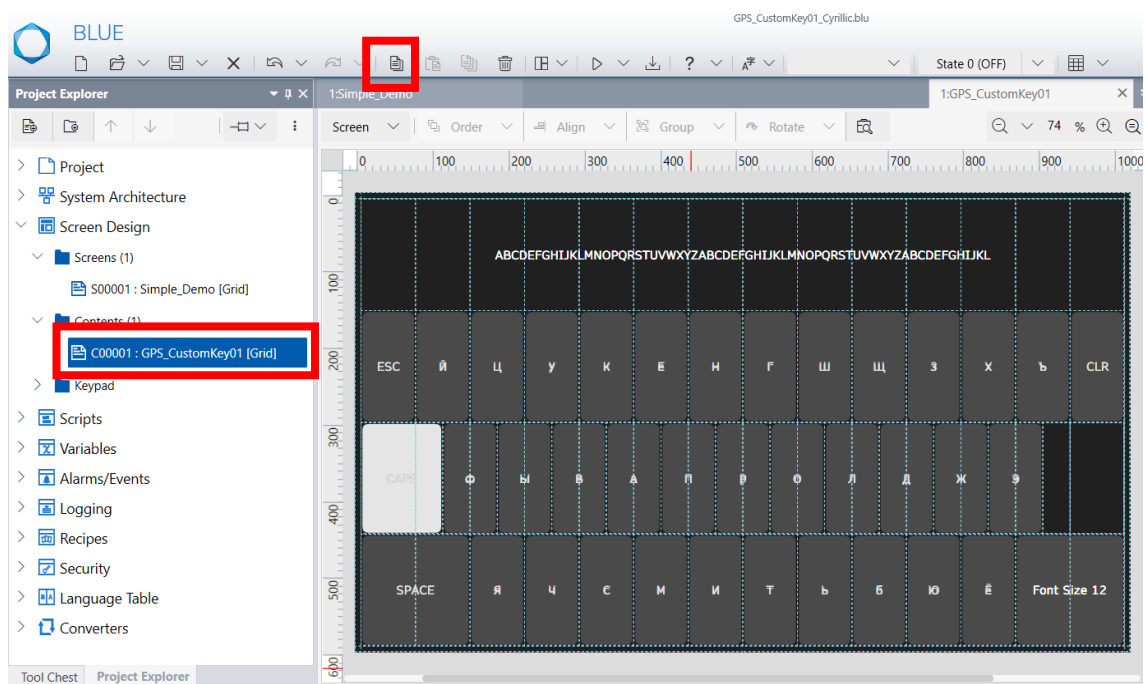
BLUE

GPS_CustomKey01_Cyrillic.blu

State 0 (OFF)

Project Explorer

Project
System Architecture
Screen Design
Screens (1)
S00001 : Simple_Demo [Grid]
Contents (1)
C00001 : GPS_CustomKey01 [Grid]
Keypad
Scripts
Variables
Alarms/Events
Logging
Recipes
Security
Language Table
Converters

Tool Chest Project Explorer

1:Simple_Demo
1:GPS_CustomKey01

Screen Order Align Group Rotate

74 %

0 100 200 300 400 500 600 700 800 900 1000

0 100 200 300 400 500 600

ABCDEFGHIJKLMNOPQRSTUVWXYZABCDEFGHIJKLMNOPQRSTUVWXYZABCDEFGHIJKL

| ESC | Й | Ц | У | К | Е | Н | Г | Ш | Щ | З | Х | Ъ | CLR |
|---|---|---|---|---|---|---|---|---|---|---|---|---|---|
| CAPS | Ф | Ы | В | А | П | Р | О | Л | Д | Ж | Э | | |
| SPACE | Я | Ч | Є | М | И | Т | Ь | Б | Ю | Ё | Font Size 12 | | |